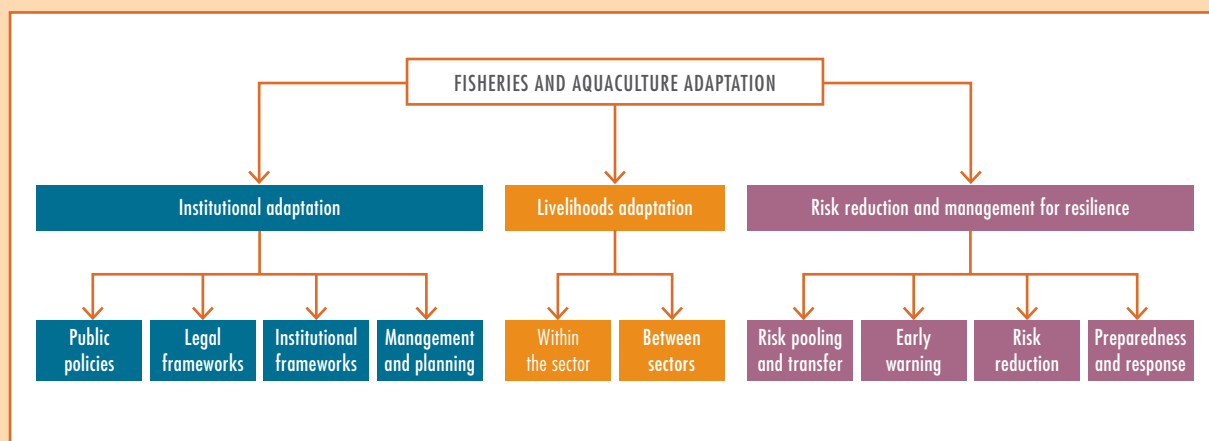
FISHERIES AND AQUACULTURE ADAPTATION

Institutional adaptation

Livelihoods adaptation

Risk reduction and management for resilience

Public policies

Legal frameworks

Institutional frameworks

Management and planning

Within the sector

Between sectors

Risk pooling and transfer

Early warning

Risk reduction

Preparedness and response